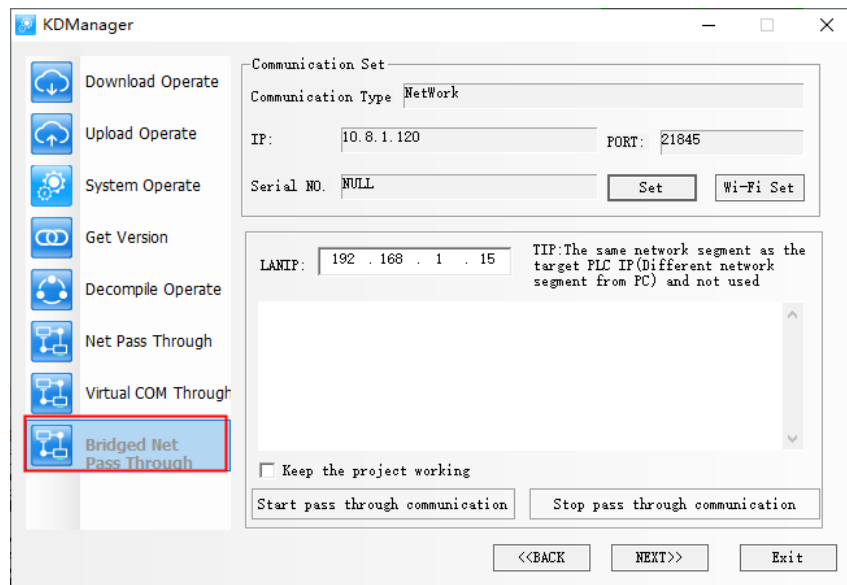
KDManager

Download Operate
Upload Operate
System Operate
Get Version
Decompile Operate
Net Pass Through
Virtual COM Through
Bridged Net Pass Through

Communication Set
Communication Type NetWork
IP: 10.8.1.120
PORT: 21845
Serial NO. NULL
Set
Wi-Fi Set

LANIP: 192 . 168 . 1 . 15
TIP:The same network segment as the target PLC IP(Different network segment from PC) and not used

Keep the project working
Start pass through communication
Stop pass through communication

<<BACK
NEXT>>
Exit